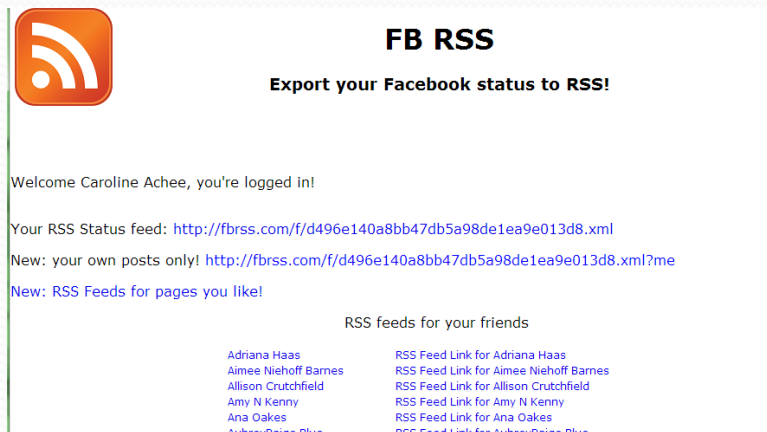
FB RSS

Export your Facebook status to RSS!

Welcome Caroline Achee, you're logged in!

Your RSS Status feed: http://fbrss.com/f/d496e140a8bb47db5a98de1ea9e013d8.xml

New: your own posts only! http://fbrss.com/f/d496e140a8bb47db5a98de1ea9e013d8.xml?me

New: RSS Feeds for pages you like!

RSS feeds for your friends

| | |
|---|---|
| Adriana Haas | RSS Feed Link for Adriana Haas |
| Aimee Niehoff Barnes | RSS Feed Link for Aimee Niehoff Barnes |
| Allison Crutchfield | RSS Feed Link for Allison Crutchfield |
| Amy N Kenny | RSS Feed Link for Amy N Kenny |
| Ana Oakes | RSS Feed Link for Ana Oakes |
| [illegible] | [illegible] |